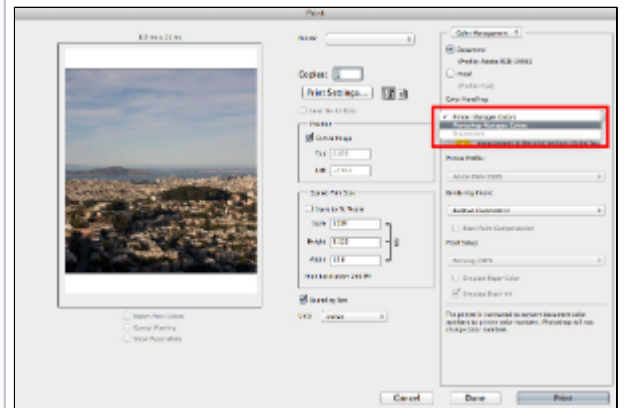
Print

8.5 in x 11 in

Printer:

Copies: 1

Print Settings...

Position

Center Image

Scaled Print Size

Scale to Fit Media

Scale:

Height:

Width:

Print Resolution: 240 PPI

Bounding Box

Color Management

Document

(Profile: Adobe RGB (1998))

Proof

Color Handling

✓ Printer Manages Colors

Photoshop Manages Colors

Separations

Printer Profile:

Rendering Intent:

Black Point Compensation

Proof Setup:

Simulate Paper Color

Simulate Black Ink

Cancel

Done

Print